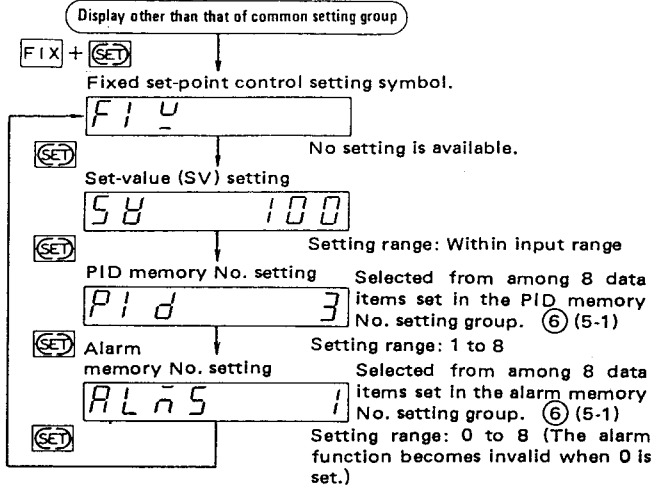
Display other than that of common setting group

FIX + SET

Fixed set-point control setting symbol.

FI U

SET

No setting is available.

Set-value (SV) setting

SV 100

SET

Setting range: Within input range

PID memory No. setting

PId 3

Selected from among 8 data items set in the PID memory No. setting group. ⑥ (5-1)

SET Alarm memory No. setting

Setting range: 1 to 8

ALmS 1

Selected from among 8 data items set in the alarm memory No. setting group. ⑥ (5-1)

SET

Setting range: 0 to 8 (The alarm function becomes invalid when 0 is set.)